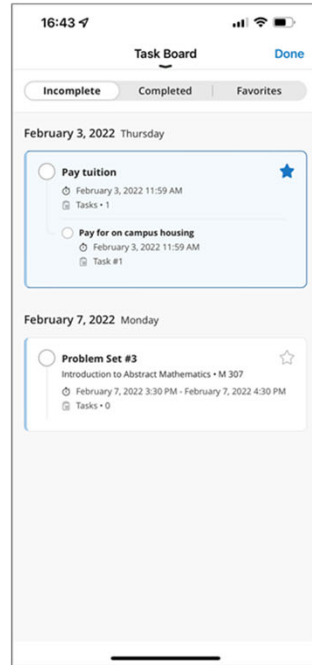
16:43

Task Board Done

Incomplete Completed Favorites

February 3, 2022 Thursday

Pay tuition
February 3, 2022 11:59 AM
Tasks • 1

Pay for on campus housing
February 3, 2022 11:59 AM
Task #1

February 7, 2022 Monday

Problem Set #3
Introduction to Abstract Mathematics • M 307
February 7, 2022 3:30 PM - February 7, 2022 4:30 PM
Tasks • 0